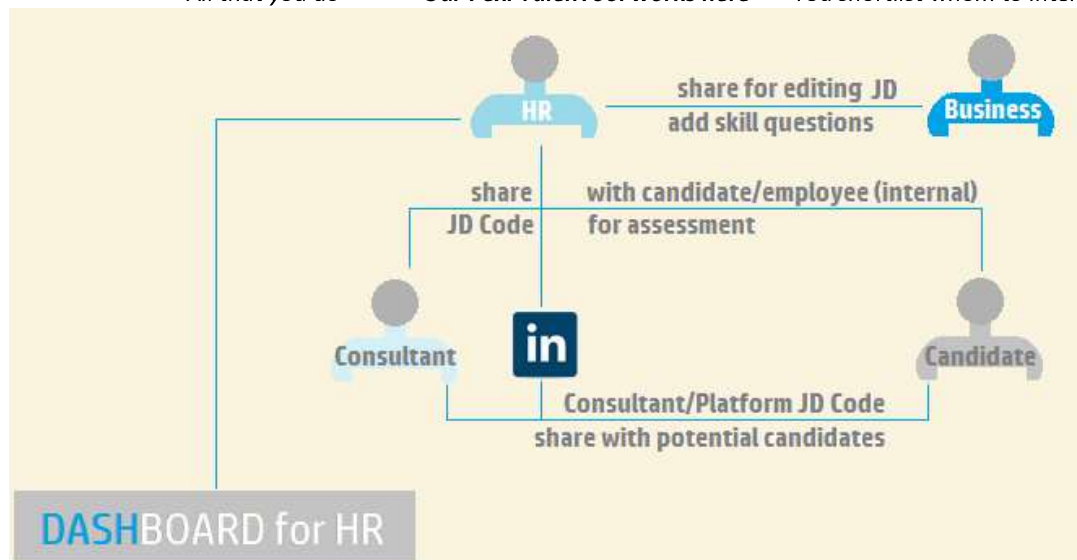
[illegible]

HR

share for editing JD
add skill questions

Business

share
JD Code

with candidate/employee (internal)
for assessment

Consultant

in

Candidate

Consultant/Platform JD Code
share with potential candidates

DASHBOARD for HR